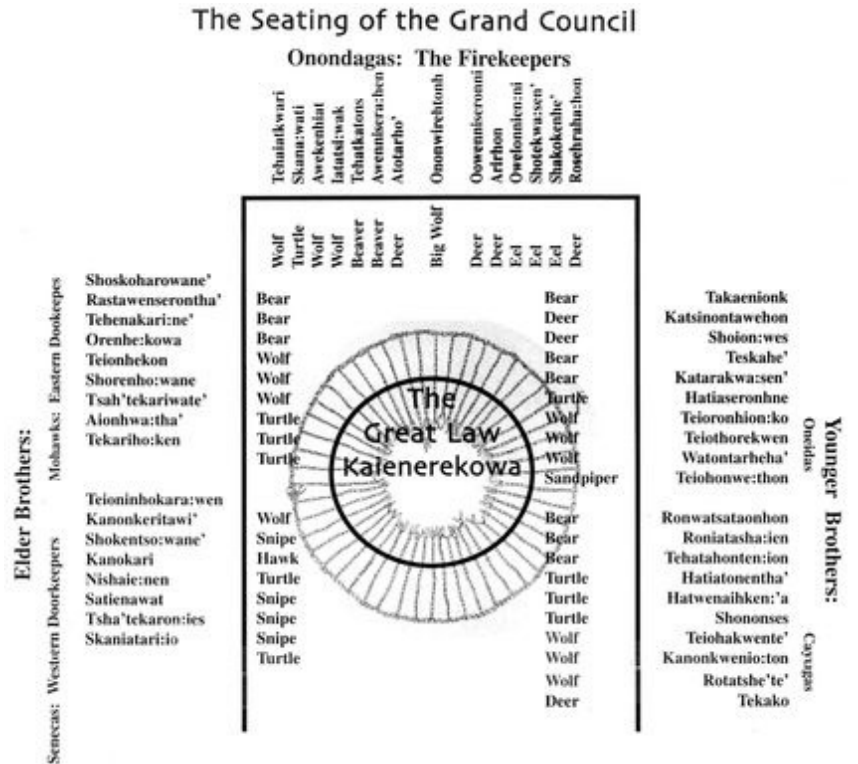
The Seating of the Grand Council

Onondagas: The Firekeepers

Tehaiatkwari
Skana:wati
Awekenhiat
Iatatsi:wak
Tehatkatons
Awennisera:hen
Atotarho'
Ononwirehtonh
Oowenniseronni
Arirhon
Owelonnien:ni
Shotekwa:sen'
Shakokenhe'
Rosehraha:hon

Wolf
Turtle
Wolf
Wolf
Beaver
Beaver
Deer
Big Wolf
Deer
Deer
Eel
Eel
Eel
Deer

Elder Brothers:

Mohawks: Eastern Dookeepes

Shoskoharowane'
Rastawenserontha'
Tehenakari:ne'
Orenhe:kowa
Teionhekon
Shorenho:wane
Tsah'tekariwate'
Aionhwa:tha'
Tekariho:ken

Bear
Bear
Bear
Wolf
Wolf
Wolf
Turtle
Turtle
Turtle

Senecas: Western Doorkeepers

Teioninhokara:wen
Kanonkeritawi'
Shokentso:wane'
Kanokari
Nishaie:nen
Satienawat
Tsha'tekaron:ies
Skaniatari:io

Wolf
Snipe
Hawk
Turtle
Snipe
Snipe
Snipe
Turtle

The Great Law Kaienerekowa

Bear
Deer
Deer
Bear
Bear
Turtle
Wolf
Wolf
Wolf
Sandpiper

Takaenionk
Katsinontawehon
Shoion:wes
Teskahe'
Katarakwa:sen'
Hatiaseronhne
Teioronhion:ko
Teiothorekwen
Watontarheha'
Teiohonwe:thon

Oneidas

Younger Brothers:

Bear
Bear
Bear
Turtle
Turtle
Turtle
Wolf
Wolf
Wolf
Deer

Ronwatsataonhon
Roniatasha:ien
Tehatahonten:ion
Hatiatonentha'
Hatwenaihken:'a
Shononses
Teiohakwente'
Kanonkwenio:ton
Rotatshe'te'
Tekako

Cayugas